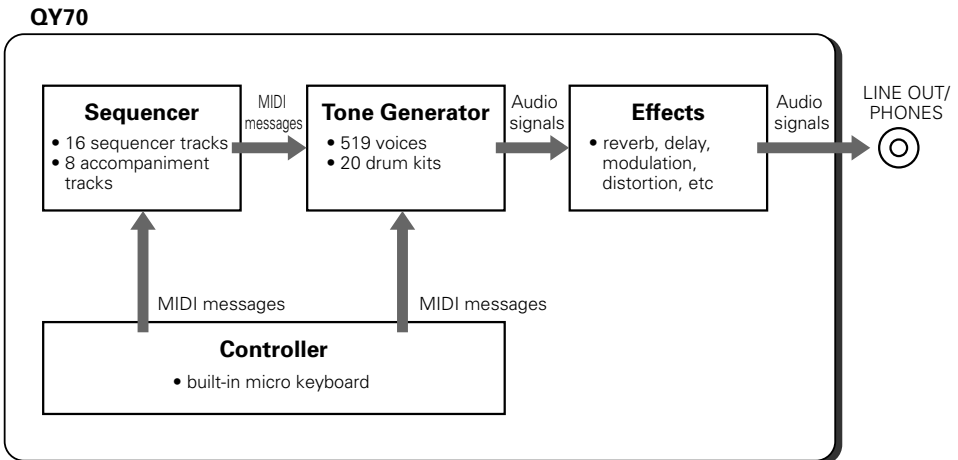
QY70

Sequencer
• 16 sequencer tracks
• 8 accompaniment tracks

MIDI messages

Tone Generator
• 519 voices
• 20 drum kits

Audio signals

Effects
• reverb, delay, modulation, distortion, etc

Audio signals

LINE OUT/ PHONES

MIDI messages

MIDI messages

Controller
• built-in micro keyboard